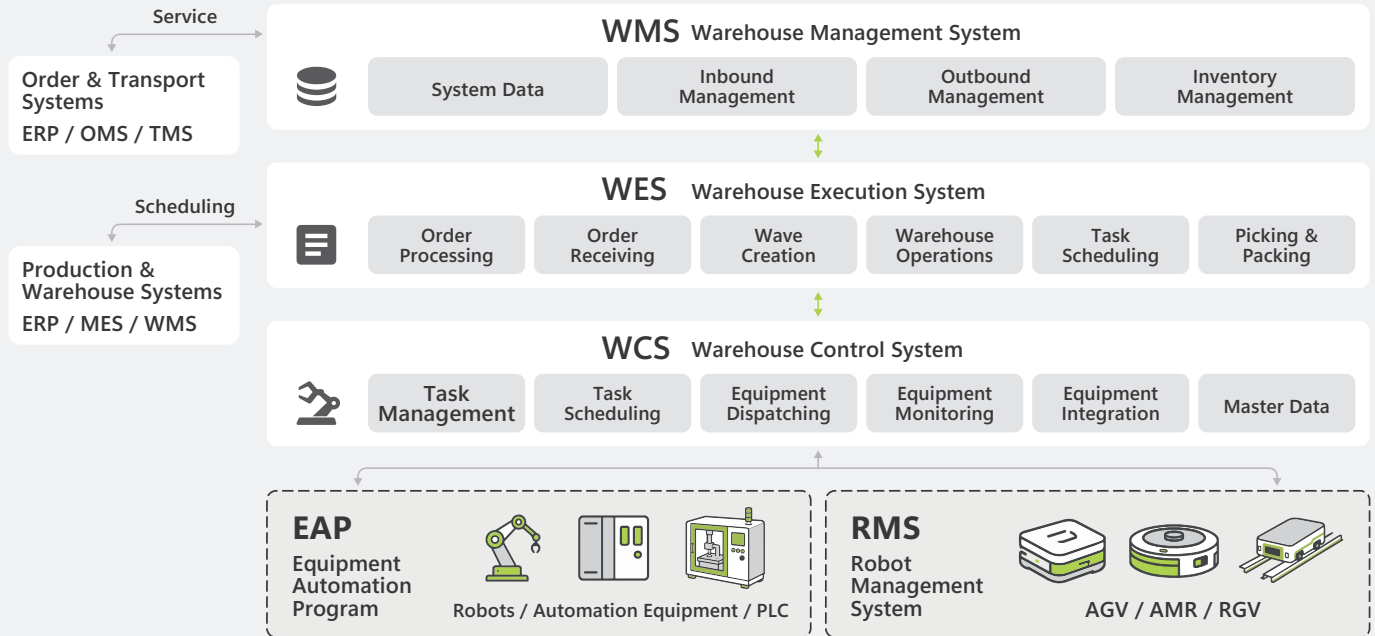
Service

Order & Transport Systems
ERP / OMS / TMS

WMS Warehouse Management System

System Data
Inbound Management
Outbound Management
Inventory Management

Scheduling

Production & Warehouse Systems
ERP / MES / WMS

WES Warehouse Execution System

Order Processing
Order Receiving
Wave Creation
Warehouse Operations
Task Scheduling
Picking & Packing

WCS Warehouse Control System

Task Management
Task Scheduling
Equipment Dispatching
Equipment Monitoring
Equipment Integration
Master Data

EAP
Equipment Automation Program

Robots / Automation Equipment / PLC

RMS
Robot Management System

AGV / AMR / RGV